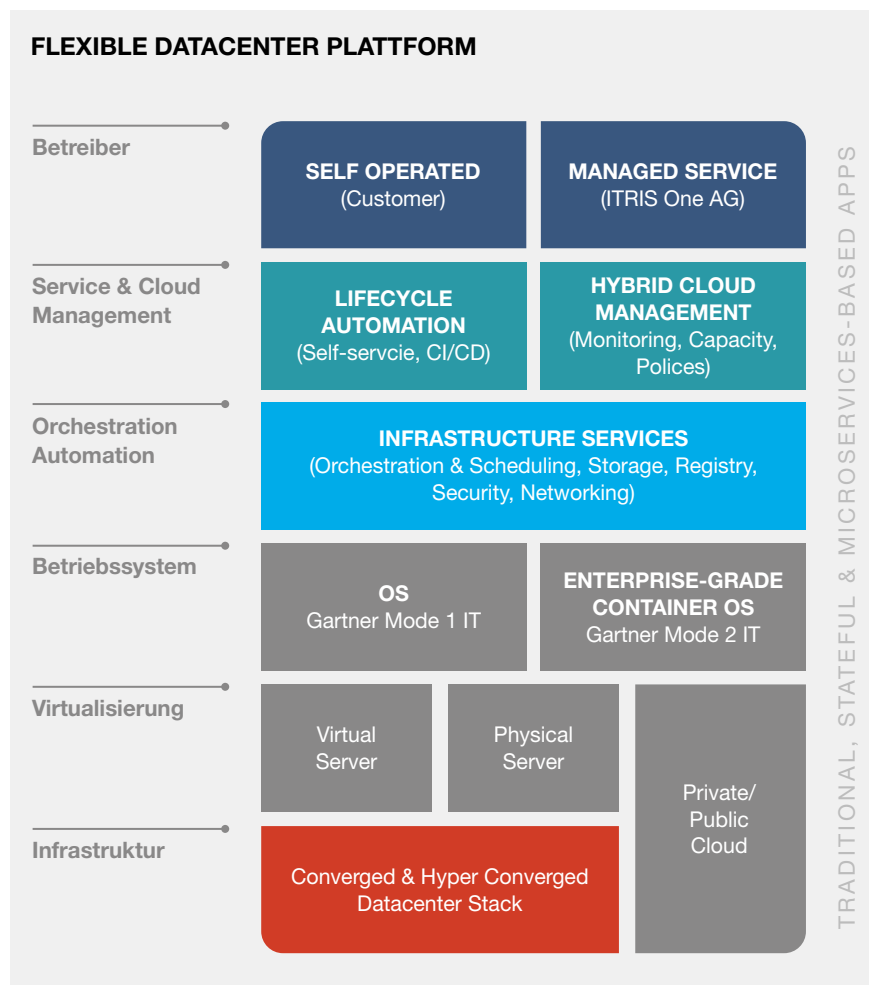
FLEXIBLE DATACENTER PLATTFORM

Betreiber

SELF OPERATED
(Customer)

MANAGED SERVICE
(ITRIS One AG)

Service & Cloud Management

LIFECYCLE AUTOMATION
(Self-servcie, CI/CD)

HYBRID CLOUD MANAGEMENT
(Monitoring, Capacity, Polices)

Orchestration Automation

INFRASTRUCTURE SERVICES
(Orchestration & Scheduling, Storage, Registry, Security, Networking)

Betriebssystem

OS
Gartner Mode 1 IT

ENTERPRISE-GRADE CONTAINER OS
Gartner Mode 2 IT

Virtualisierung

Virtual Server

Physical Server

Private/ Public Cloud

Infrastruktur

Converged & Hyper Converged Datacenter Stack

TRADITIONAL, STATEFUL & MICROSERVICES-BASED APPS